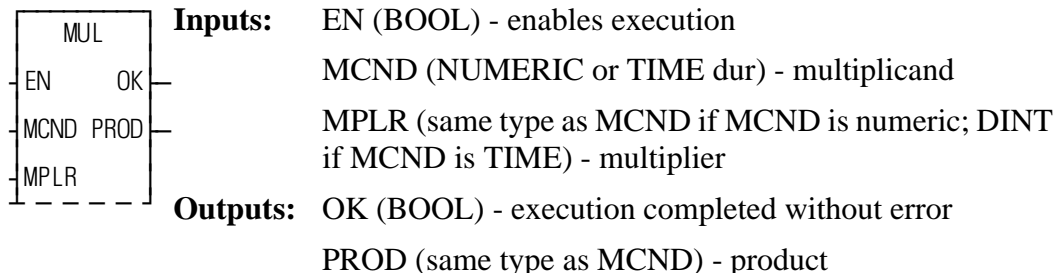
MUL
EN OK
MCND PROD
MPLR

Inputs: EN (BOOL) - enables execution

MCND (NUMERIC or TIME dur) - multiplicand

MPLR (same type as MCND if MCND is numeric; DINT if MCND is TIME) - multiplier

Outputs: OK (BOOL) - execution completed without error

PROD (same type as MCND) - product